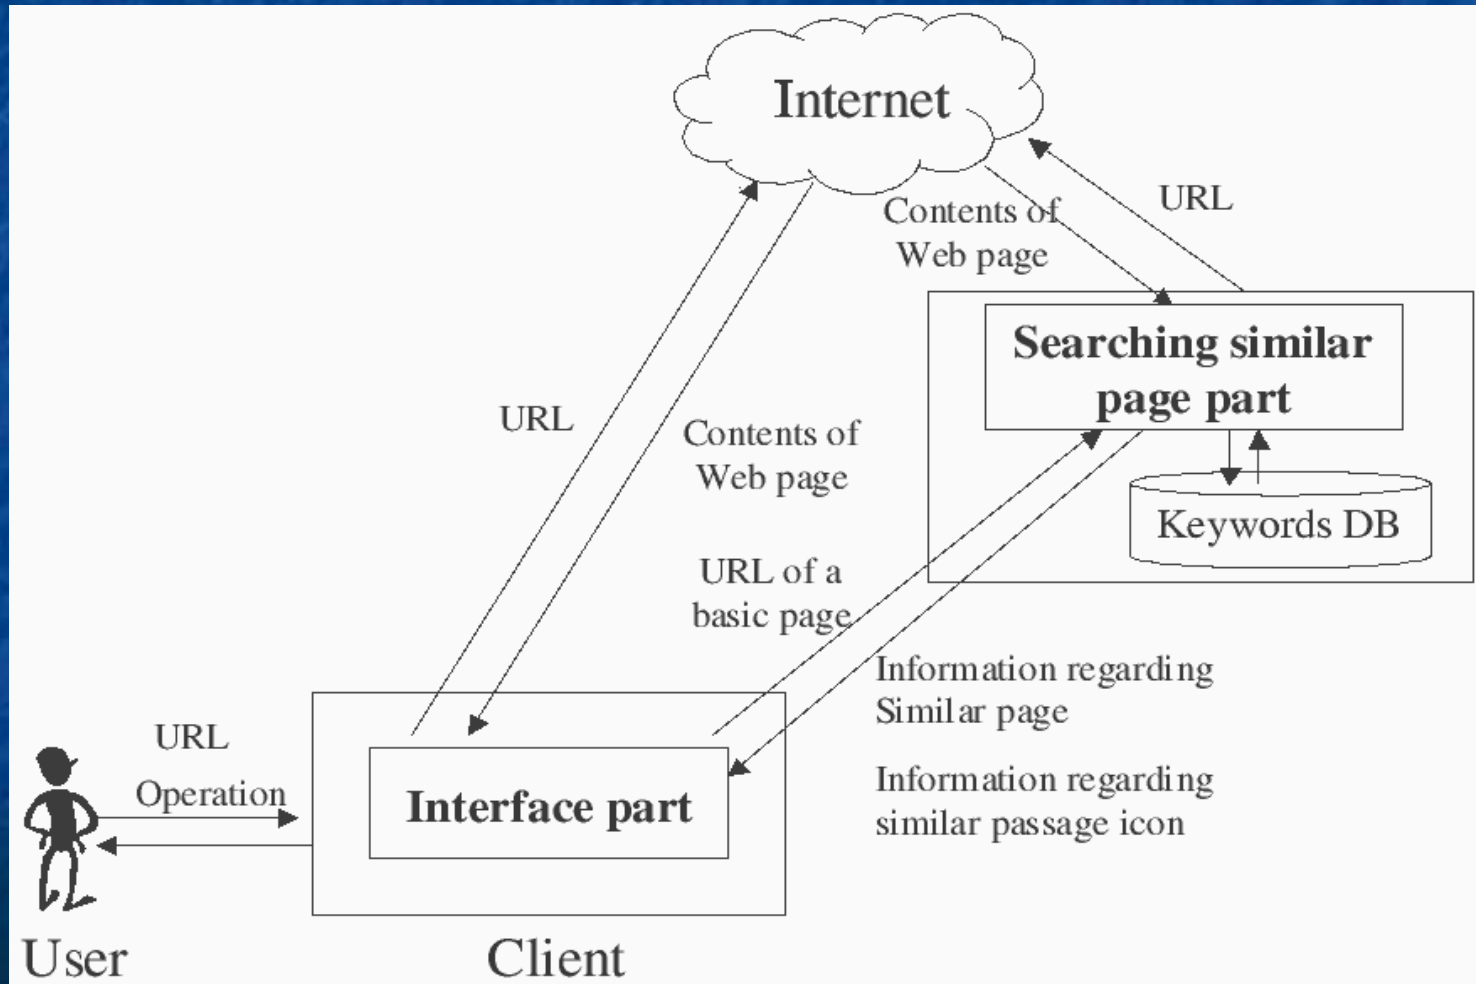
Internet

Contents of Web page

URL

Searching similar page part

Keywords DB

URL

Contents of Web page

URL of a basic page

Information regarding Similar page

Information regarding similar passage icon

URL

Operation

Interface part

User

Client